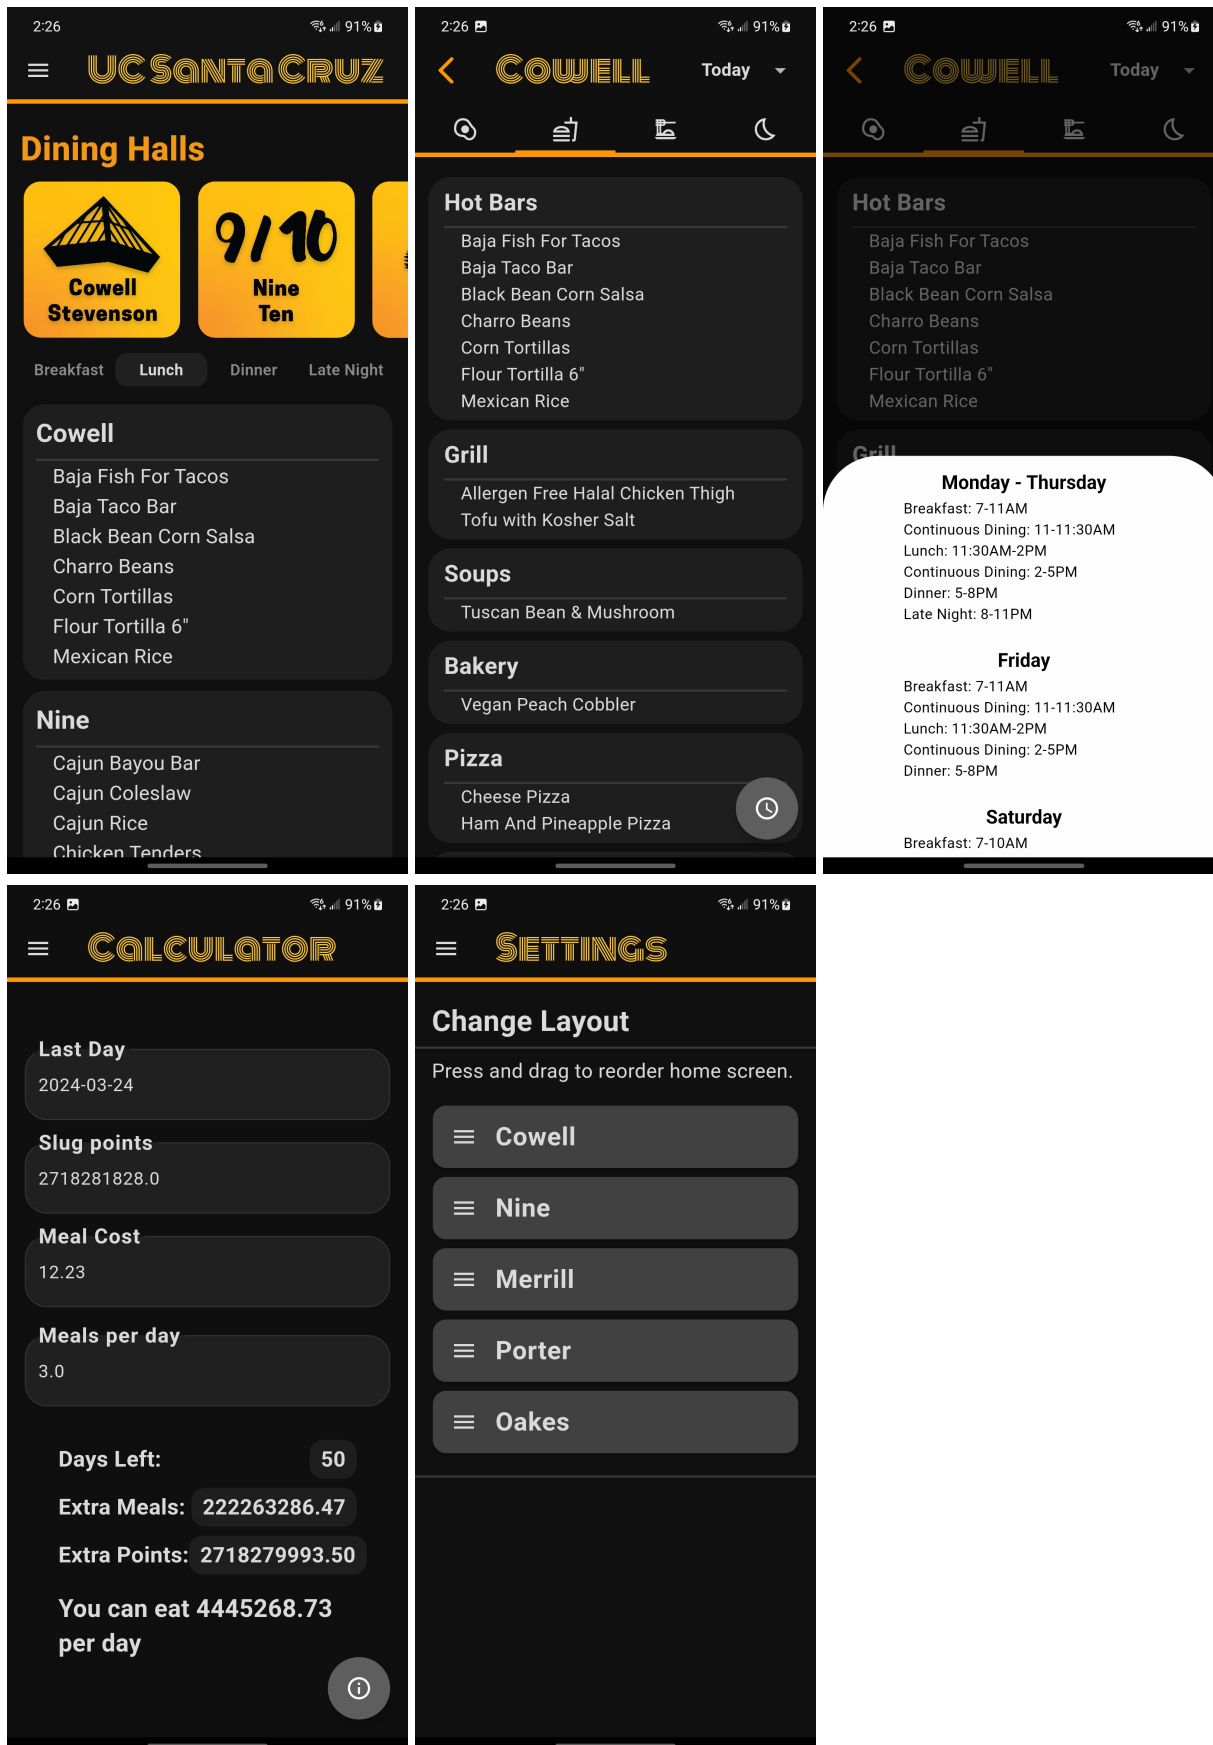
2:26 91%

UC Santa Cruz

Dining Halls

Cowell Stevenson

9/10 Nine Ten

Breakfast Lunch Dinner Late Night

Cowell

Baja Fish For Tacos
Baja Taco Bar
Black Bean Corn Salsa
Charro Beans
Corn Tortillas
Flour Tortilla 6"
Mexican Rice

Nine

Cajun Bayou Bar
Cajun Coleslaw
Cajun Rice
Chicken Tenders

2:26 91%

Cowell Today

Hot Bars

Baja Fish For Tacos
Baja Taco Bar
Black Bean Corn Salsa
Charro Beans
Corn Tortillas
Flour Tortilla 6"
Mexican Rice

Grill

Allergen Free Halal Chicken Thigh
Tofu with Kosher Salt

Soups

Tuscan Bean & Mushroom

Bakery

Vegan Peach Cobbler

Pizza

Cheese Pizza
Ham And Pineapple Pizza

2:26 91%

Cowell Today

Hot Bars

Baja Fish For Tacos
Baja Taco Bar
Black Bean Corn Salsa
Charro Beans
Corn Tortillas
Flour Tortilla 6"
Mexican Rice

Grill

Monday - Thursday
Breakfast: 7-11AM
Continuous Dining: 11-11:30AM
Lunch: 11:30AM-2PM
Continuous Dining: 2-5PM
Dinner: 5-8PM
Late Night: 8-11PM

Friday
Breakfast: 7-11AM
Continuous Dining: 11-11:30AM
Lunch: 11:30AM-2PM
Continuous Dining: 2-5PM
Dinner: 5-8PM

Saturday
Breakfast: 7-10AM

2:26 91%

Calculator

Last Day
2024-03-24

Slug points
2718281828.0

Meal Cost
12.23

Meals per day
3.0

Days Left: 50
Extra Meals: 222263286.47
Extra Points: 2718279993.50

You can eat 4445268.73 per day

2:26 91%

Settings

Change Layout

Press and drag to reorder home screen.

Cowell
Nine
Merrill
Porter
Oakes